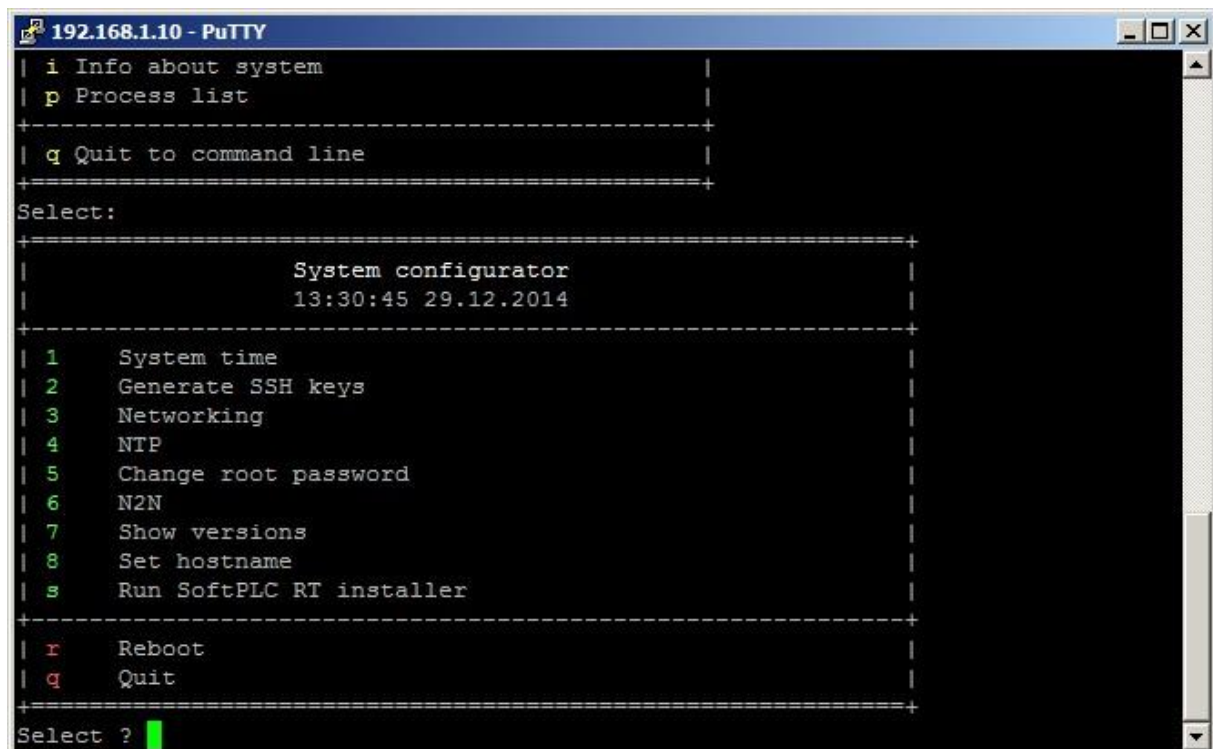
192.168.1.10 - PuTTY

| i Info about system |
| p Process list |
+----------------------------------------------+
| q Quit to command line |
+==============================================+
Select:
+============================================================+
| System configurator |
| 13:30:45 29.12.2014 |
+------------------------------------------------------------+
| 1 System time |
| 2 Generate SSH keys |
| 3 Networking |
| 4 NTP |
| 5 Change root password |
| 6 N2N |
| 7 Show versions |
| 8 Set hostname |
| s Run SoftPLC RT installer |
+------------------------------------------------------------+
| r Reboot |
| q Quit |
+============================================================+
Select ?